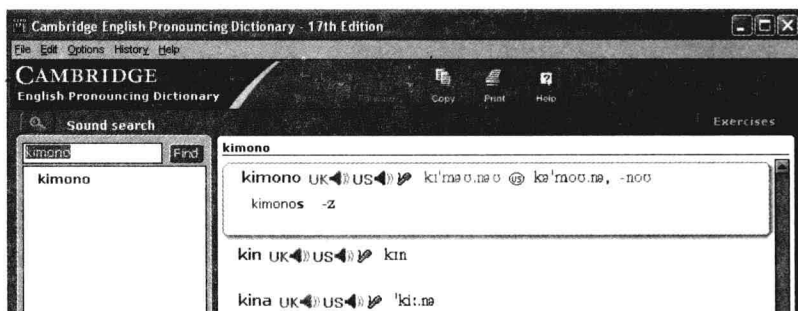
Cambridge English Pronouncing Dictionary - 17th Edition

File Edit Options History Help

CAMBRIDGE
English Pronouncing Dictionary

Copy Print Help

Sound search

Exercises

kimono Find

kimono

kimono

kimono UK US kɪˈməʊ.nəʊ ⓤⓢ kəˈmoʊ.nə, -noʊ

kimonos -z

kin UK US kɪn

kina UK US ˈkiː.nə